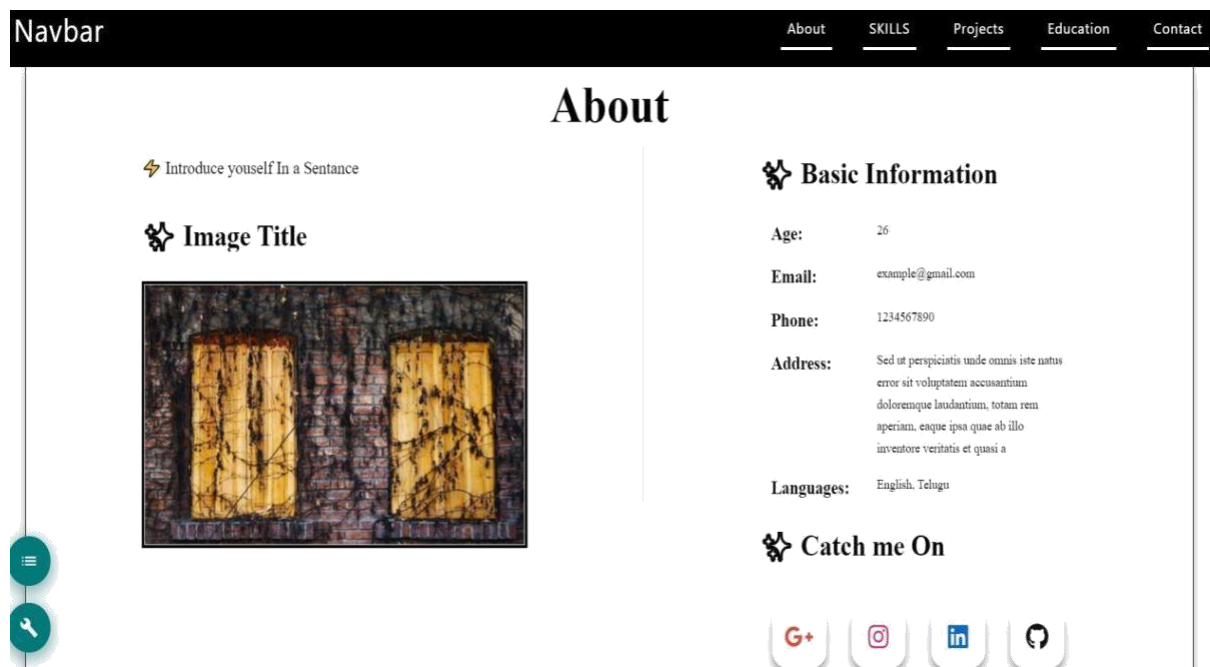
Navbar

About SKILLS Projects Education Contact

About

Introduce youself In a Sentance

Image Title

Basic Information

| Age: | 26 |
|---|---|
| Email: | example@gmail.com |
| Phone: | 1234567890 |
| Address: | Sed ut perspiciatis unde omnis iste natus error sit voluptatem accusantium doloremque laudantium, totam rem aperiam, eaque ipsa quae ab illo inventore veritatis et quasi a |
| Languages: | English, Telugu |

Catch me On

G+